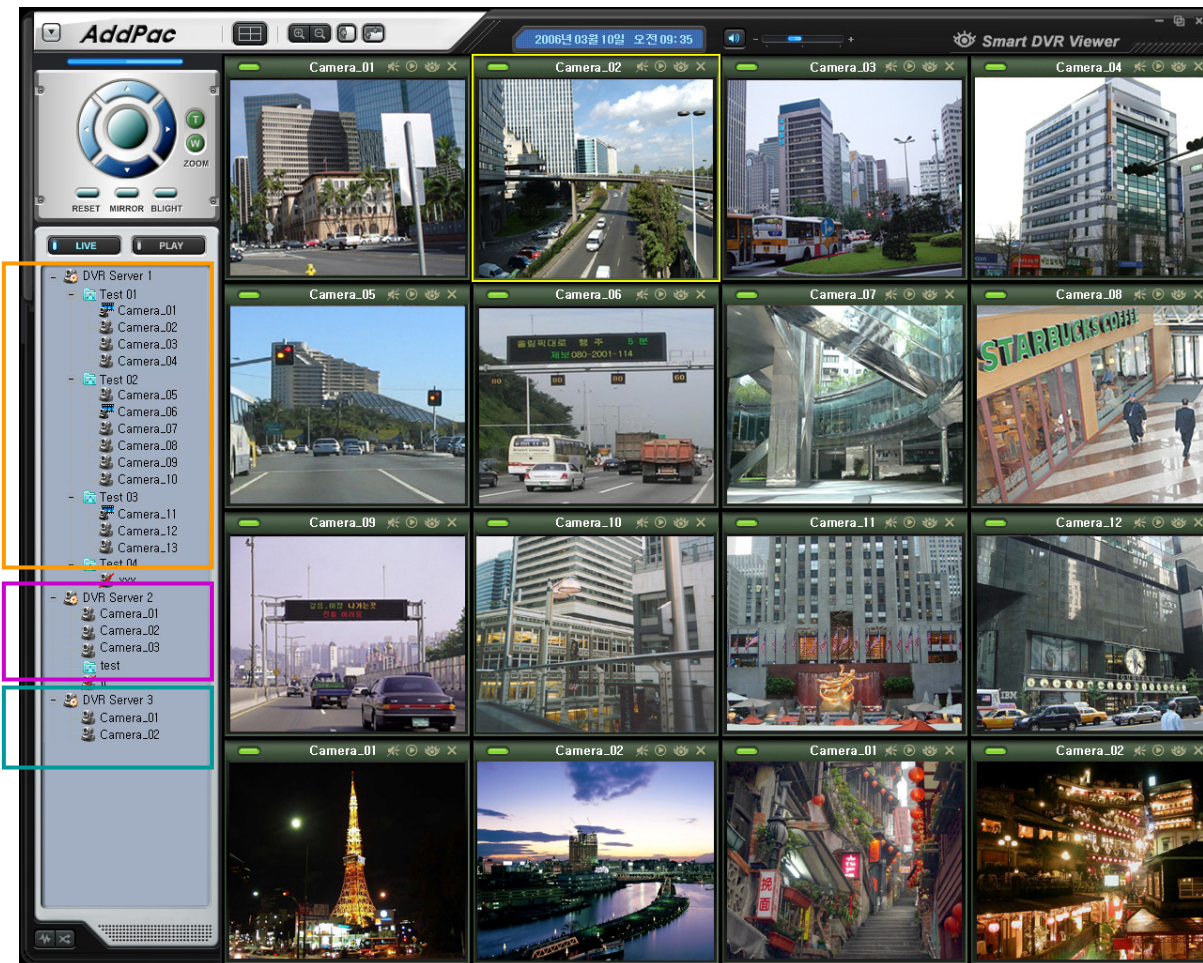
AddPac

2006년 03월 10일 오전 09:35

Smart DVR Viewer

T
W
ZOOM

RESET MIRROR BLIGHT

LIVE PLAY

DVR Server 1
Test 01
Camera_01
Camera_02
Camera_03
Camera_04
Test 02
Camera_05
Camera_06
Camera_07
Camera_08
Camera_09
Camera_10
Test 03
Camera_11
Camera_12
Camera_13
Test 04
yyy
DVR Server 2
Camera_01
Camera_02
Camera_03
test
DVR Server 3
Camera_01
Camera_02

Camera_01
Camera_02
Camera_03
Camera_04
Camera_05
Camera_06
Camera_07
Camera_08
Camera_09
Camera_10
Camera_11
Camera_12
Camera_01
Camera_02
Camera_01
Camera_02

올림픽대로 청주 5분
제보080-2001-114
80
80
60

STARBUCKS COFFEE

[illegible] 나가는곳
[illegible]